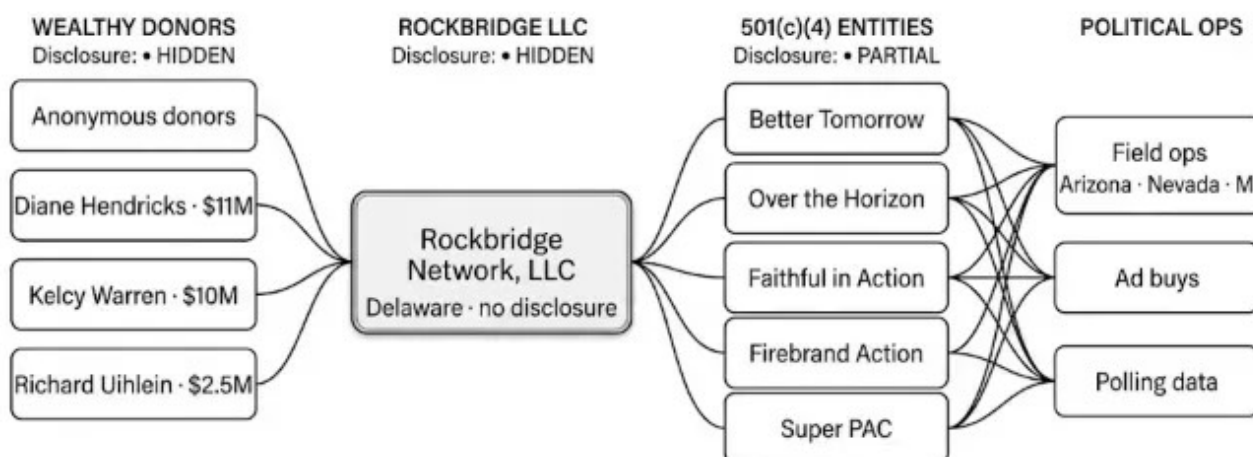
WEALTHY DONORS
Disclosure: • HIDDEN

ROCKBRIDGE LLC
Disclosure: • HIDDEN

501(c)(4) ENTITIES
Disclosure: • PARTIAL

POLITICAL OPS

Anonymous donors

Diane Hendricks · $11M

Kelcy Warren · $10M

Richard Uihlein · $2.5M

Rockbridge Network, LLC
Delaware · no disclosure

Better Tomorrow

Over the Horizon

Faithful in Action

Firebrand Action

Super PAC

Field ops
Arizona · Nevada · M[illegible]

Ad buys

Polling data